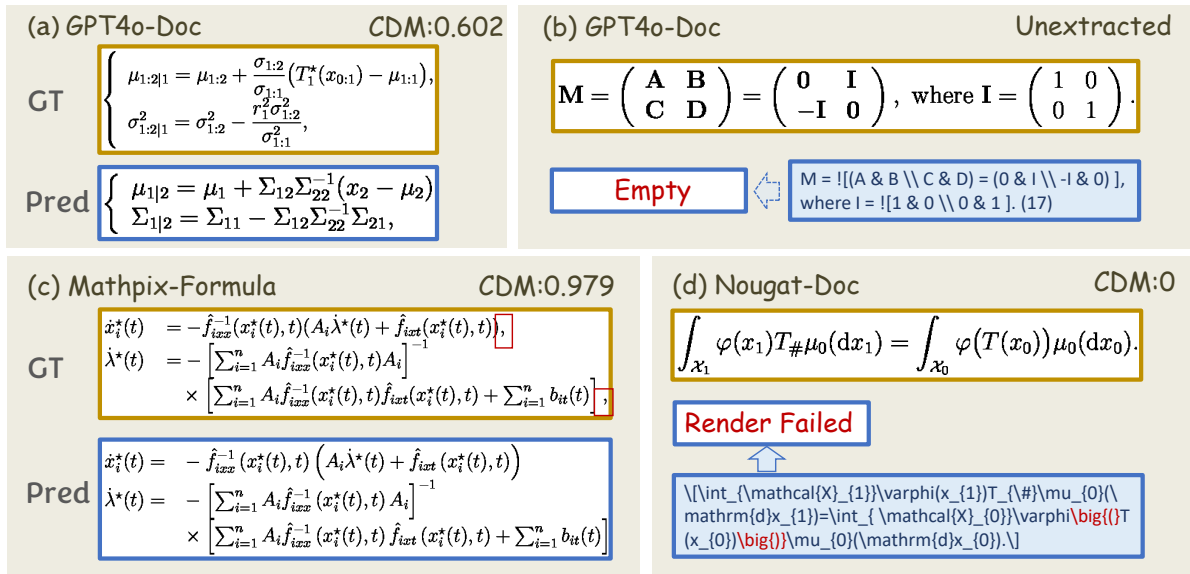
(a) GPT4o-Doc CDM:0.602

GT $\begin{cases} \mu_{1:2|1} = \mu_{1:2} + \frac{\sigma_{1:2}}{\sigma_{1:1}}(T_1^\star(x_{0:1}) - \mu_{1:1}), \\ \sigma_{1:2|1}^2 = \sigma_{1:2}^2 - \frac{r_1^2\sigma_{1:2}^2}{\sigma_{1:1}^2}, \end{cases}$

Pred $\begin{cases} \mu_{1|2} = \mu_1 + \Sigma_{12}\Sigma_{22}^{-1}(x_2 - \mu_2) \\ \Sigma_{1|2} = \Sigma_{11} - \Sigma_{12}\Sigma_{22}^{-1}\Sigma_{21}, \end{cases}$

(b) GPT4o-Doc Unextracted

$\mathbf{M} = \begin{pmatrix} \mathbf{A} & \mathbf{B} \\ \mathbf{C} & \mathbf{D} \end{pmatrix} = \begin{pmatrix} \mathbf{0} & \mathbf{I} \\ -\mathbf{I} & \mathbf{0} \end{pmatrix}, \text{ where } \mathbf{I} = \begin{pmatrix} 1 & 0 \\ 0 & 1 \end{pmatrix}.$

Empty

M = ![(A & B \\ C & D) = (0 & I \\ -I & 0) ], where I = ![1 & 0 \\ 0 & 1 ]. (17)

(c) Mathpix-Formula CDM:0.979

GT
$\dot{x}_i^\star(t) = -\hat{f}_{ixx}^{-1}(x_i^\star(t),t)(A_i\dot{\lambda}^\star(t) + \hat{f}_{ixt}(x_i^\star(t),t)),$
$\dot{\lambda}^\star(t) = -\left[\sum_{i=1}^n A_i\hat{f}_{ixx}^{-1}(x_i^\star(t),t)A_i\right]^{-1}$
$\times \left[\sum_{i=1}^n A_i\hat{f}_{ixx}^{-1}(x_i^\star(t),t)\hat{f}_{ixt}(x_i^\star(t),t) + \sum_{i=1}^n b_{it}(t)\right],$

Pred
$\dot{x}_i^\star(t) = -\hat{f}_{ixx}^{-1}(x_i^\star(t),t)\left(A_i\dot{\lambda}^\star(t) + \hat{f}_{ixt}(x_i^\star(t),t)\right)$
$\dot{\lambda}^\star(t) = -\left[\sum_{i=1}^n A_i\hat{f}_{ixx}^{-1}(x_i^\star(t),t)A_i\right]^{-1}$
$\times \left[\sum_{i=1}^n A_i\hat{f}_{ixx}^{-1}(x_i^\star(t),t)\hat{f}_{ixt}(x_i^\star(t),t) + \sum_{i=1}^n b_{it}(t)\right]$

(d) Nougat-Doc CDM:0

$\int_{\mathcal{X}_1}\varphi(x_1)T_{\#}\mu_0(\mathrm{d}x_1) = \int_{\mathcal{X}_0}\varphi\big(T(x_0)\big)\mu_0(\mathrm{d}x_0).$

Render Failed

\[\int_{\mathcal{X}_{1}}\varphi(x_{1})T_{\#}\mu_{0}(\mathrm{d}x_{1})=\int_{ \mathcal{X}_{0}}\varphi\big{(}T(x_{0})\big{)}\mu_{0}(\mathrm{d}x_{0}).\]